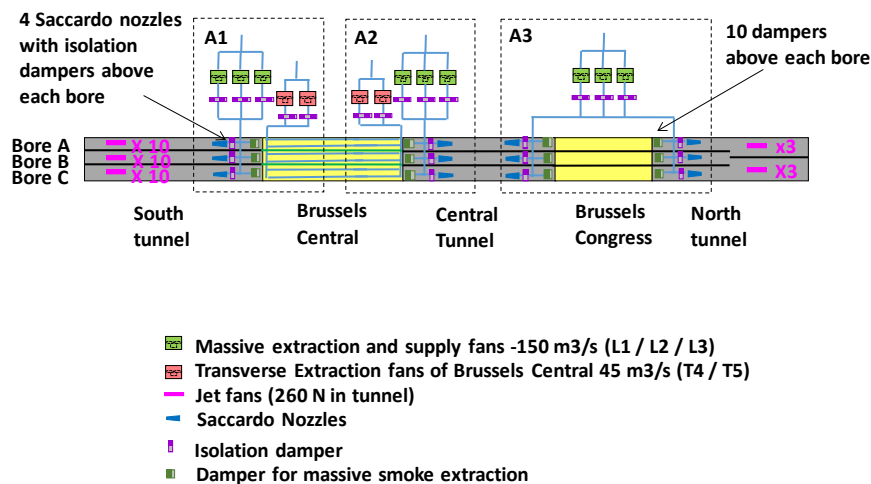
4 Saccardo nozzles with isolation dampers above each bore

A1

A2

A3

10 dampers above each bore

Bore A

Bore B

Bore C

X 10

X 10

X 10

x3

X3

South tunnel

Brussels Central

Central Tunnel

Brussels Congress

North tunnel

Massive extraction and supply fans -150 m3/s (L1 / L2 / L3)

Transverse Extraction fans of Brussels Central 45 m3/s (T4 / T5)

Jet fans (260 N in tunnel)

Saccardo Nozzles

Isolation damper

Damper for massive smoke extraction